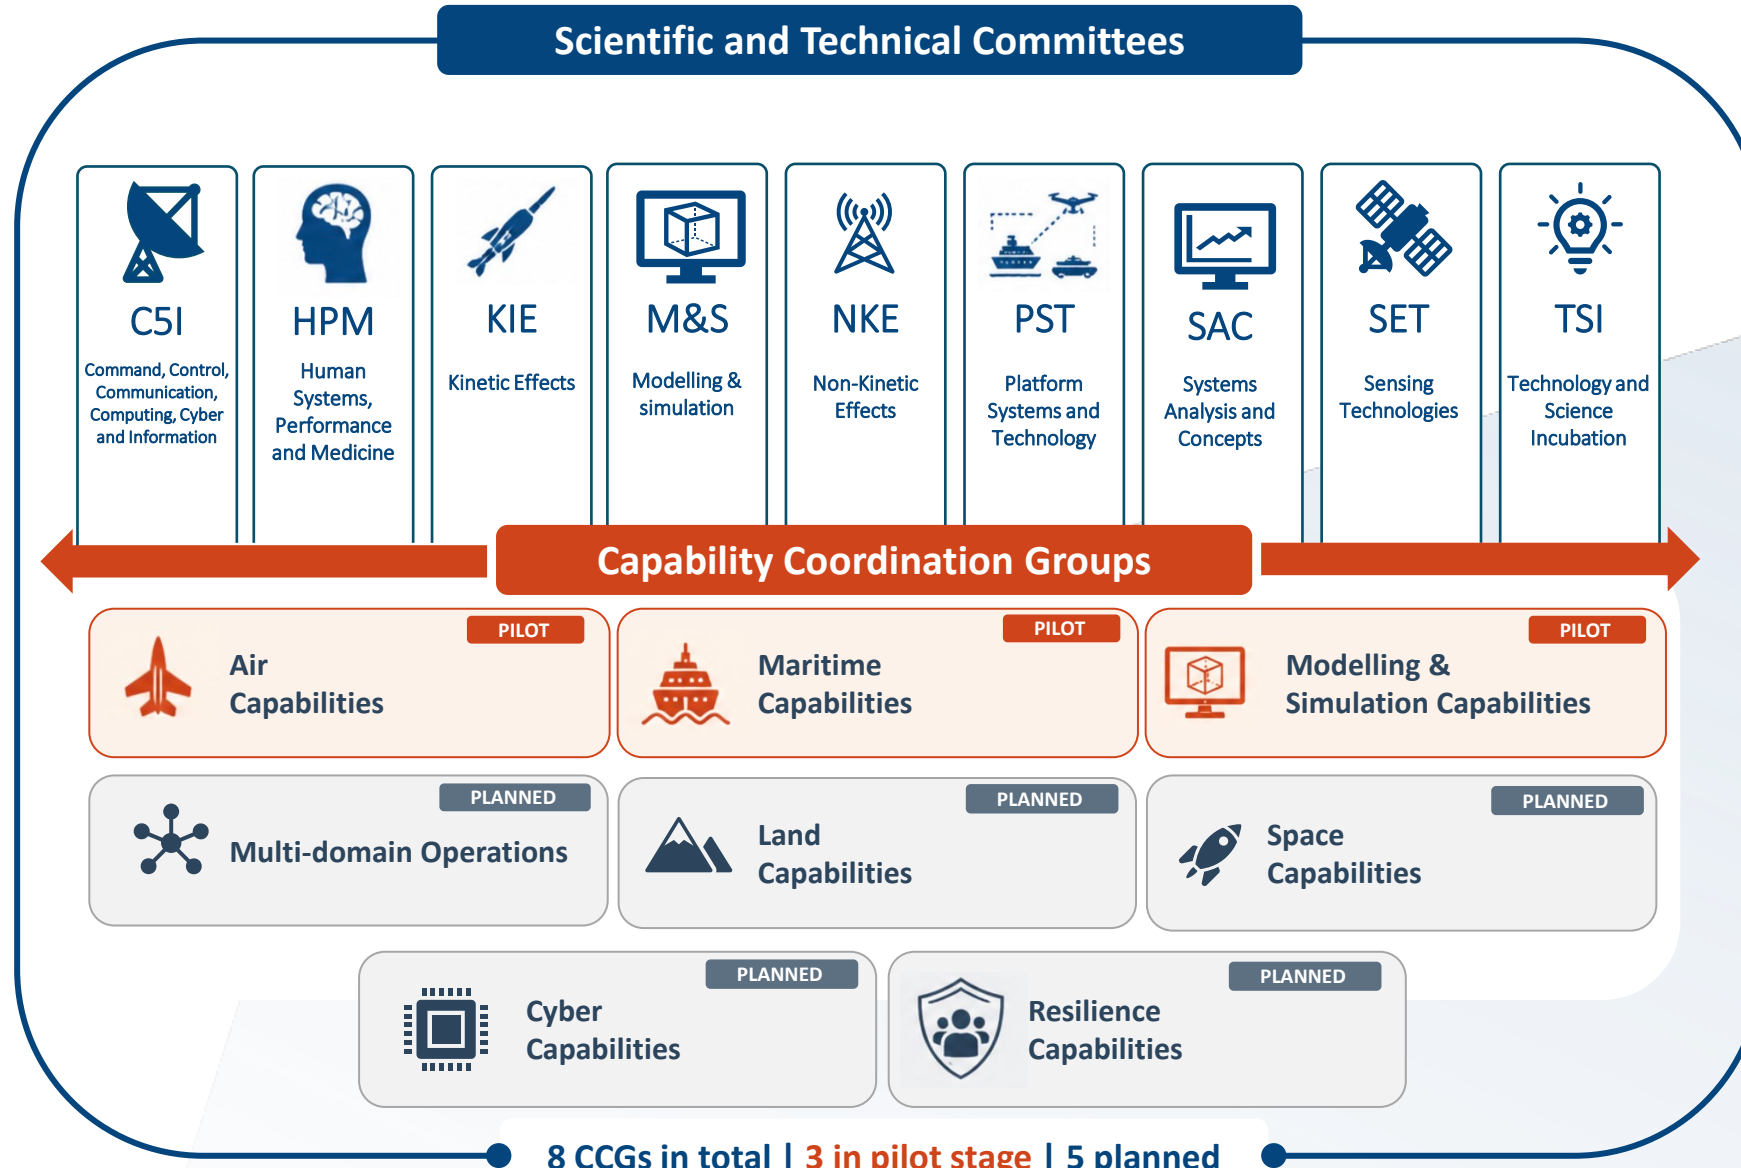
Scientific and Technical Committees

C5I
Command, Control, Communication, Computing, Cyber and Information

HPM
Human Systems, Performance and Medicine

KIE
Kinetic Effects

M&S
Modelling & simulation

NKE
Non-Kinetic Effects

PST
Platform Systems and Technology

SAC
Systems Analysis and Concepts

SET
Sensing Technologies

TSI
Technology and Science Incubation

Capability Coordination Groups

PILOT
Air Capabilities

PILOT
Maritime Capabilities

PILOT
Modelling & Simulation Capabilities

PLANNED
Multi-domain Operations

PLANNED
Land Capabilities

PLANNED
Space Capabilities

PLANNED
Cyber Capabilities

PLANNED
Resilience Capabilities

8 CCGs in total | 3 in pilot stage | 5 planned